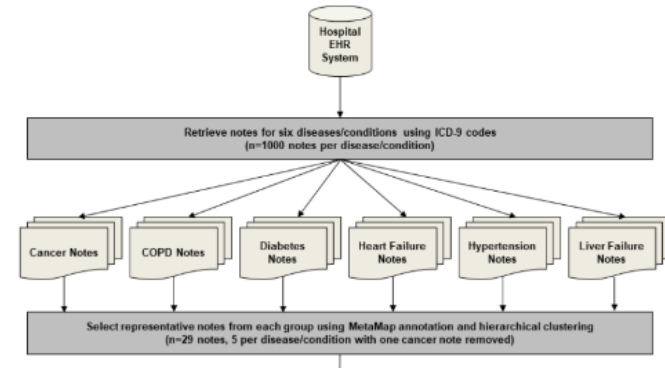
Hospital EHR System

Retrieve notes for six diseases/conditions using ICD-9 codes
(n=1000 notes per disease/condition)

Cancer Notes

COPD Notes

Diabetes Notes

Heart Failure Notes

Hypertension Notes

Liver Failure Notes

Select representative notes from each group using MetaMap annotation and hierarchical clustering
(n=29 notes, 5 per disease/condition with one cancer note removed)